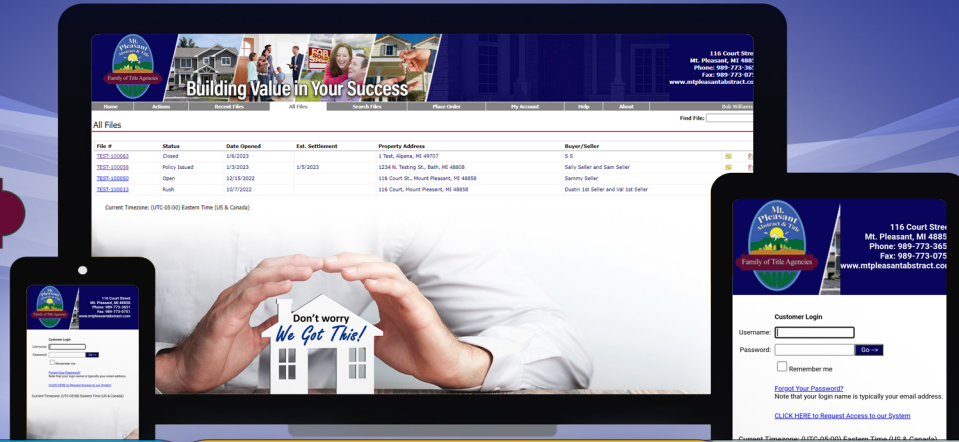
Mt. Pleasant Abstract & Title
Family of Title Agencies

Building Value in Your Success

FOR SALE

116 Court Stre
Mt. Pleasant, MI 4885
Phone: 989-773-365
Fax: 989-773-07
www.mtpleasantabstract.co

Home | Actions | Recent Files | All Files | Search Files | Place Order | My Account | Help | About | Bob Williams

Find File:

All Files

| File # | Status | Date Opened | Est. Settlement | Property Address | Buyer/Seller |
|---|---|---|---|---|---|
| TEST-100063 | Closed | 1/6/2023 | | 1 Test, Alpena, MI 49707 | S S |
| TEST-100056 | Policy Issued | 1/3/2023 | 1/5/2023 | 1234 N. Testing St., Bath, MI 48808 | Sally Seller and Sam Seller |
| TEST-100050 | Open | 12/15/2022 | | 116 Court St., Mount Pleasant, MI 48858 | Sammy Seller |
| TEST-100013 | Rush | 10/7/2022 | | 116 Court, Mount Pleasant, MI 48858 | Dustin 1st Seller and Val 1st Seller |

Current Timezone: (UTC-05:00) Eastern Time (US & Canada)

Don't worry
We Got This!

116 Court Street
Mt. Pleasant, MI 48858
Phone: 989-773-3651
Fax: 989-773-0751
www.mtpleasantabstract.com

Customer Login
Username:
Password: Go -->
Remember me
Forgot Your Password?
Note that your login name is typically your email address.
CLICK HERE to Request Access to our System
Current Timezone: (UTC-05:00) Eastern Time (US & Canada)

Mt. Pleasant Abstract & Title
Family of Title Agencies

116 Court Stree
Mt. Pleasant, MI 4885
Phone: 989-773-365
Fax: 989-773-075
www.mtpleasantabstract.com

Customer Login
Username:
Password: Go -->
Remember me
Forgot Your Password?
Note that your login name is typically your email address.
CLICK HERE to Request Access to our System
Current Timezone: (UTC-05:00) Eastern Time (US & Canada)